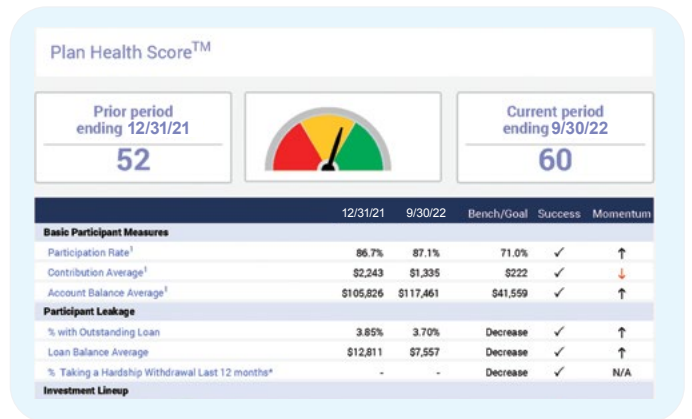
Plan Health Score$^{TM}$

Prior period ending 12/31/21
52

Current period ending 9/30/22
60

| | 12/31/21 | 9/30/22 | Bench/Goal | Success | Momentum |
|---|---|---|---|---|---|
| **Basic Participant Measures** | | | | | |
| Participation Rate$^1$ | 86.7% | 87.1% | 71.0% | ✓ | ↑ |
| Contribution Average$^1$ | \$2,243 | \$1,335 | \$222 | ✓ | ↓ |
| Account Balance Average$^1$ | \$105,826 | \$117,461 | \$41,559 | ✓ | ↑ |
| **Participant Leakage** | | | | | |
| % with Outstanding Loan | 3.85% | 3.70% | Decrease | ✓ | ↑ |
| Loan Balance Average | \$12,811 | \$7,557 | Decrease | ✓ | ↑ |
| % Taking a Hardship Withdrawal Last 12 months* | - | - | Decrease | ✓ | N/A |
| **Investment Lineup** | | | | | |